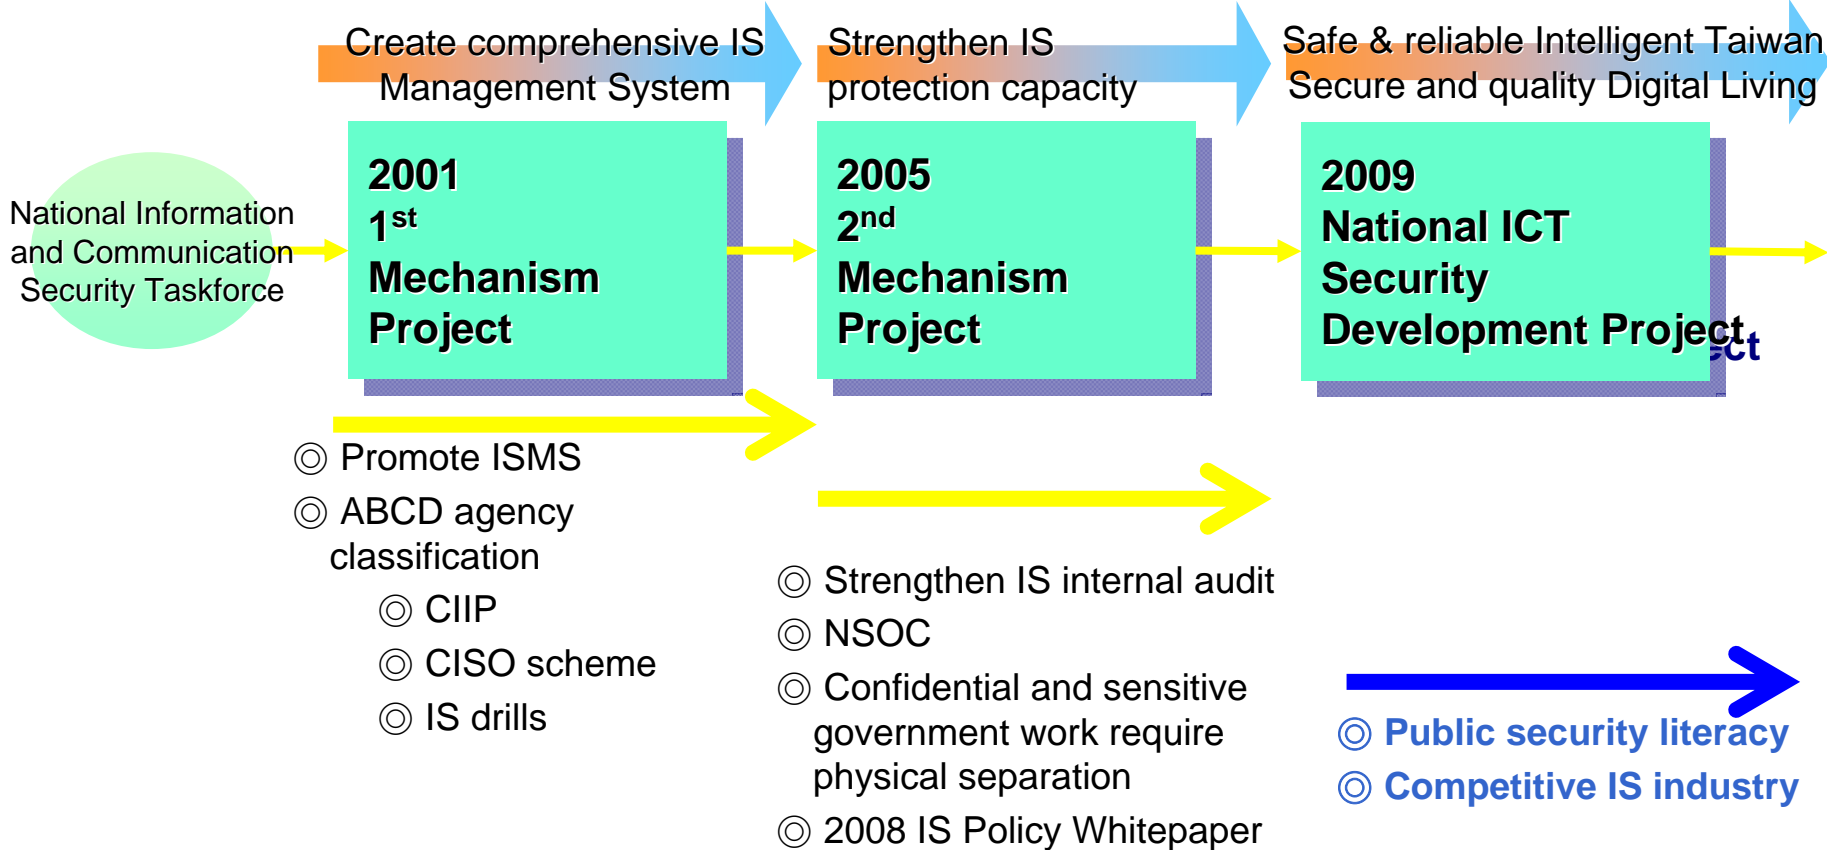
Create comprehensive IS Management System

Strengthen IS protection capacity

Safe & reliable Intelligent Taiwan Secure and quality Digital Living

National Information and Communication Security Taskforce

2001
$1^{st}$
Mechanism
Project

2005
$2^{nd}$
Mechanism
Project

2009
National ICT
Security
Development Project

◎ Promote ISMS
◎ ABCD agency classification
◎ CIIP
◎ CISO scheme
◎ IS drills

◎ Strengthen IS internal audit
◎ NSOC
◎ Confidential and sensitive government work require physical separation
◎ 2008 IS Policy Whitepaper

◎ Public security literacy
◎ Competitive IS industry